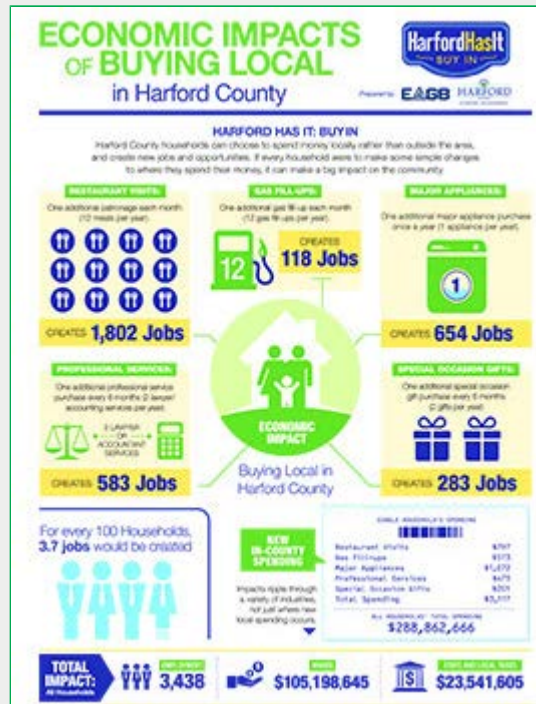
ECONOMIC IMPACTS OF BUYING LOCAL in Harford County

HarfordHasIt BUY IN

Prepared by EAGB HARFORD

HARFORD HAS IT: BUY IN

Harford County households can choose to spend money locally rather than outside the area, and create new jobs and opportunities. If every household were to make some simple changes to where they spend their money, it can make a big impact on the community.

RESTAURANT VISITS:

One additional patronage each month (12 meals per year).

CREATES 1,802 Jobs

GAS FILL-UPS:

One additional gas fill-up each month (12 gas fill-ups per year).

12

CREATES 118 Jobs

MAJOR APPLIANCES:

One additional major appliance purchase once a year (1 appliance per year).

1

CREATES 654 Jobs

PROFESSIONAL SERVICES:

One additional professional service purchase every 6 months (2 lawyer/accounting services per year).

2 LAWYER OR ACCOUNTANT SERVICES

CREATES 583 Jobs

ECONOMIC IMPACT

Buying Local in Harford County

SPECIAL OCCASION GIFTS:

One additional special occasion gift purchase every 6 months (2 gifts per year).

CREATES 283 Jobs

For every 100 Households, 3.7 jobs would be created

NEW IN-COUNTY SPENDING

Impacts ripple through a variety of industries, not just where new local spending occurs.

SINGLE HOUSEHOLD'S SPENDING

| | |
|---|---|
| Restaurant Visits | $797 |
| Gas Fill-ups | $573 |
| Major Appliances | $1,072 |
| Professional Services | $475 |
| Special Occasion Gifts | $201 |
| Total Spending | $3,117 |

ALL HOUSEHOLDS' TOTAL SPENDING

$288,862,666

TOTAL IMPACT: All Households

EMPLOYMENT 3,438

WAGES $105,198,645

STATE AND LOCAL TAXES $23,541,605